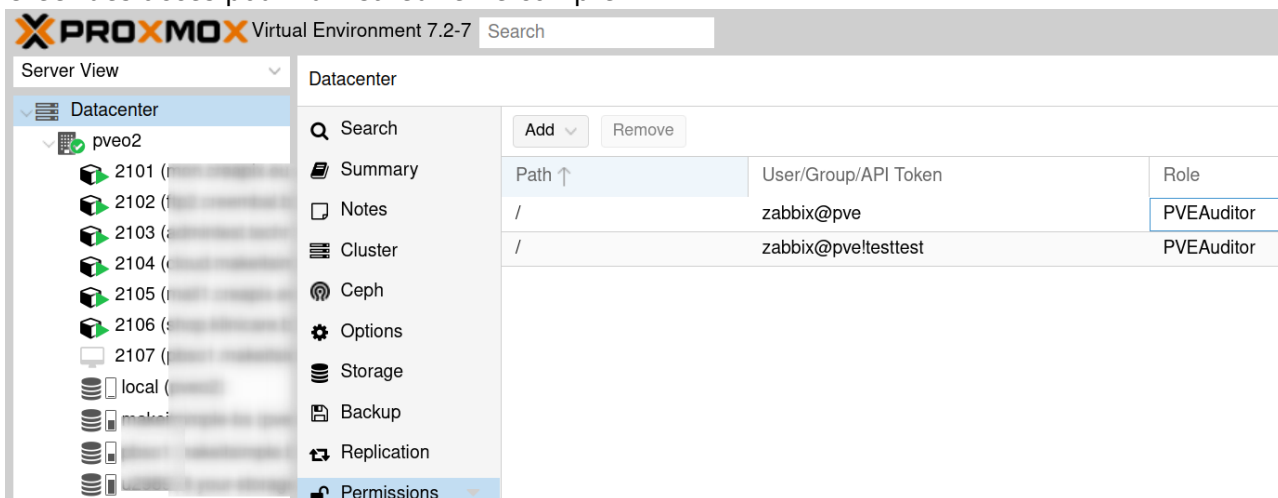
PROXMOX Virtual Environment 7.2-7 Search

Server View

Datacenter
pveo2
2101 ([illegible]
2102 ([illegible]
2103 ([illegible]
2104 ([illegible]
2105 ([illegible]
2106 ([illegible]
2107 ([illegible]
local ([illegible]
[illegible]
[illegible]
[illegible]

Datacenter

Search
Summary
Notes
Cluster
Ceph
Options
Storage
Backup
Replication
Permissions

Add Remove

| Path ↑ | User/Group/API Token | Role |
|---|---|---|
| / | zabbix@pve | PVEAuditor |
| / | zabbix@pve!testtest | PVEAuditor |